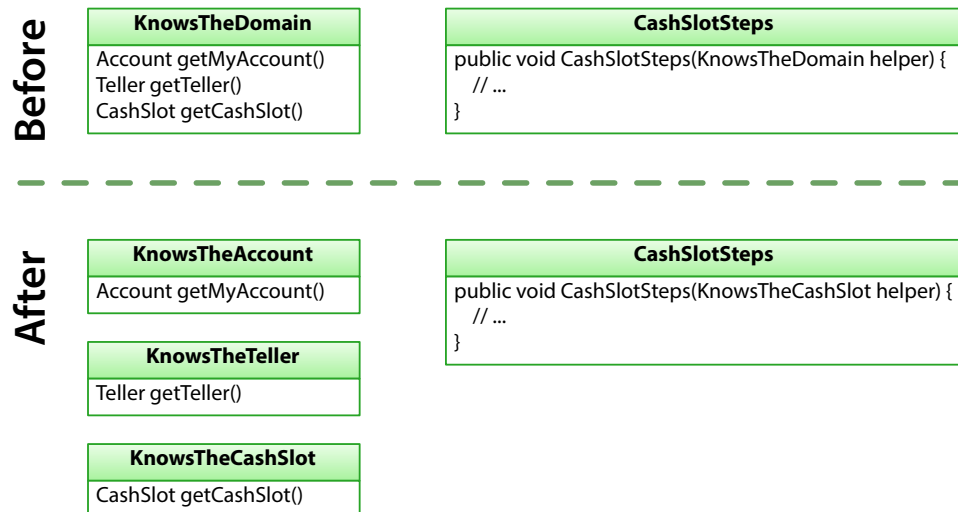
Before

KnowsTheDomain

Account getMyAccount()
Teller getTeller()
CashSlot getCashSlot()

CashSlotSteps

public void CashSlotSteps(KnowsTheDomain helper) {
// ...
}

After

KnowsTheAccount

Account getMyAccount()

KnowsTheTeller

Teller getTeller()

KnowsTheCashSlot

CashSlot getCashSlot()

CashSlotSteps

public void CashSlotSteps(KnowsTheCashSlot helper) {
// ...
}